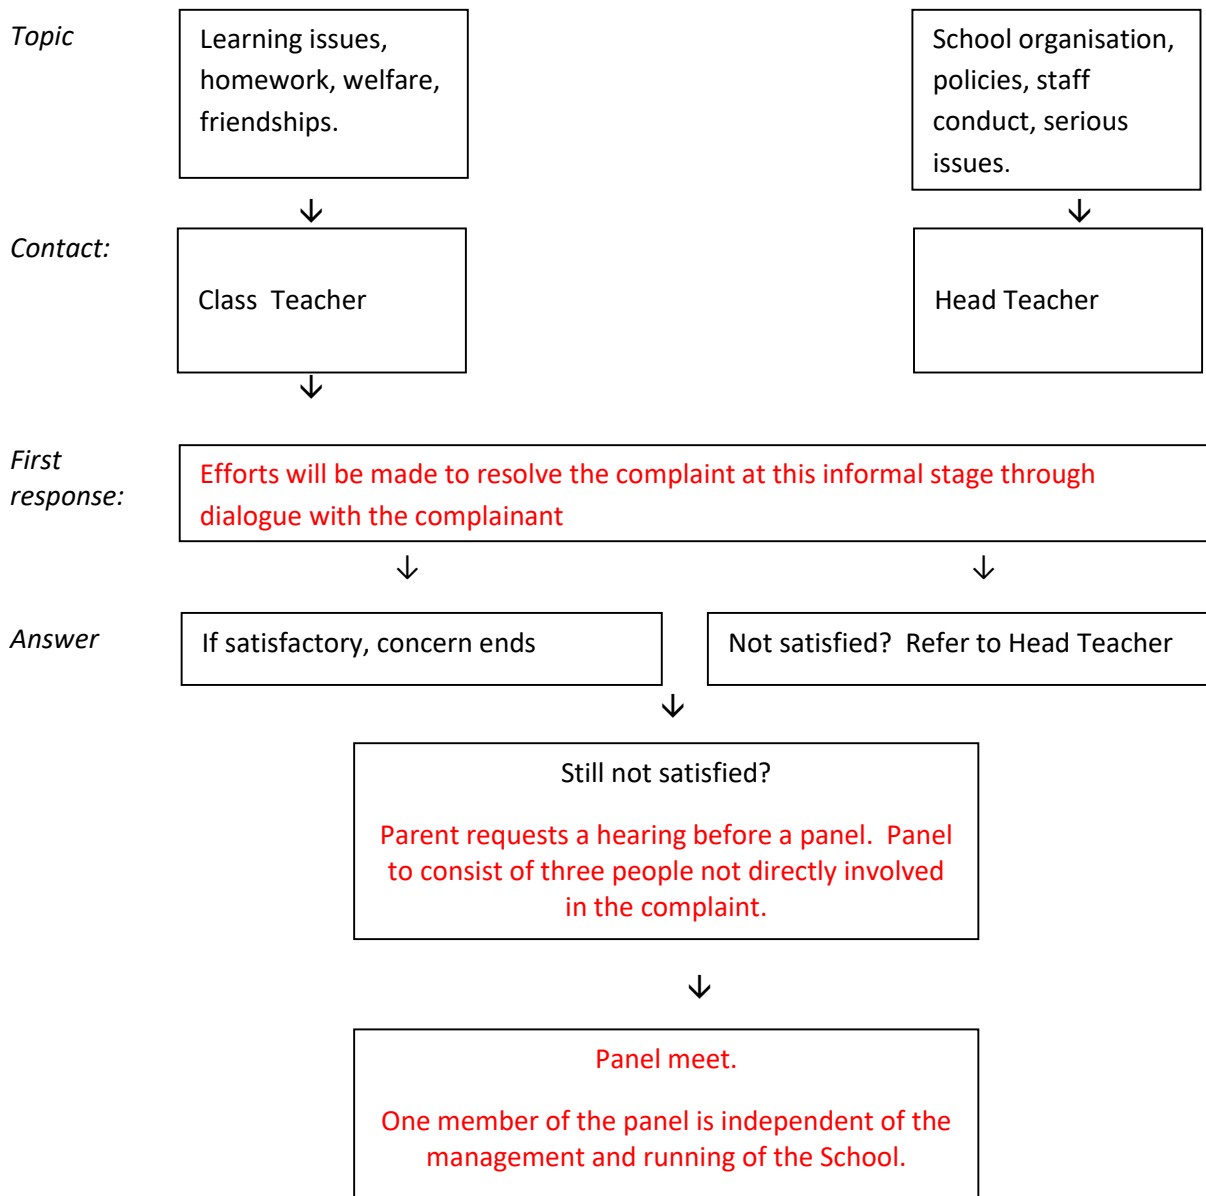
Topic

Learning issues, homework, welfare, friendships.

School organisation, policies, staff conduct, serious issues.

Contact:

Class Teacher

Head Teacher

First response:

Efforts will be made to resolve the complaint at this informal stage through dialogue with the complainant

Answer

If satisfactory, concern ends

Not satisfied? Refer to Head Teacher

Still not satisfied?

Parent requests a hearing before a panel. Panel to consist of three people not directly involved in the complaint.

Panel meet.

One member of the panel is independent of the management and running of the School.